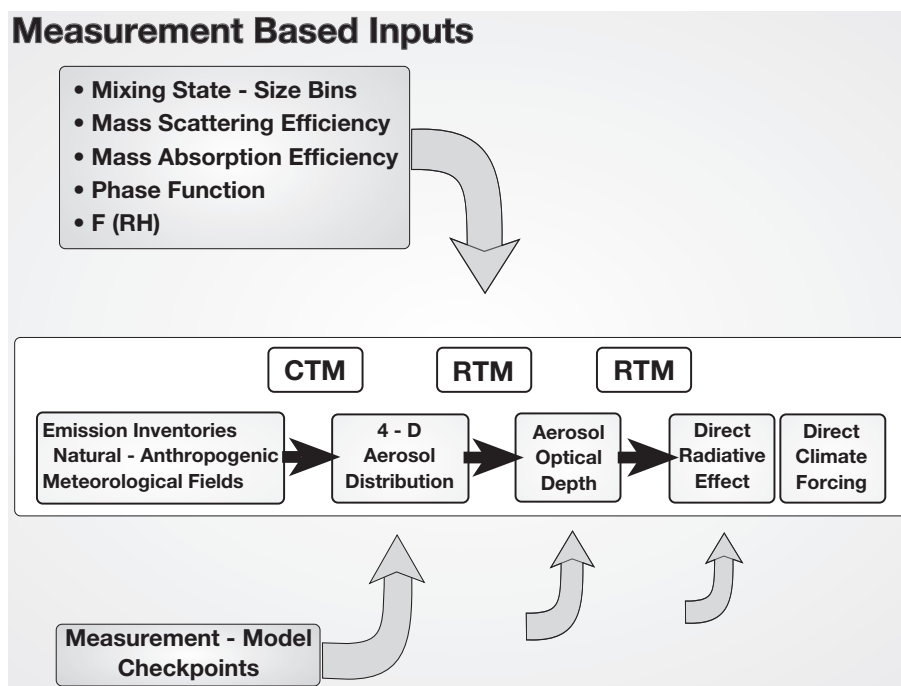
Measurement Based Inputs

• Mixing State - Size Bins
• Mass Scattering Efficiency
• Mass Absorption Efficiency
• Phase Function
• F (RH)

CTM

RTM

RTM

Emission Inventories
Natural - Anthropogenic
Meteorological Fields

4 - D
Aerosol
Distribution

Aerosol
Optical
Depth

Direct
Radiative
Effect

Direct
Climate
Forcing

Measurement - Model
Checkpoints